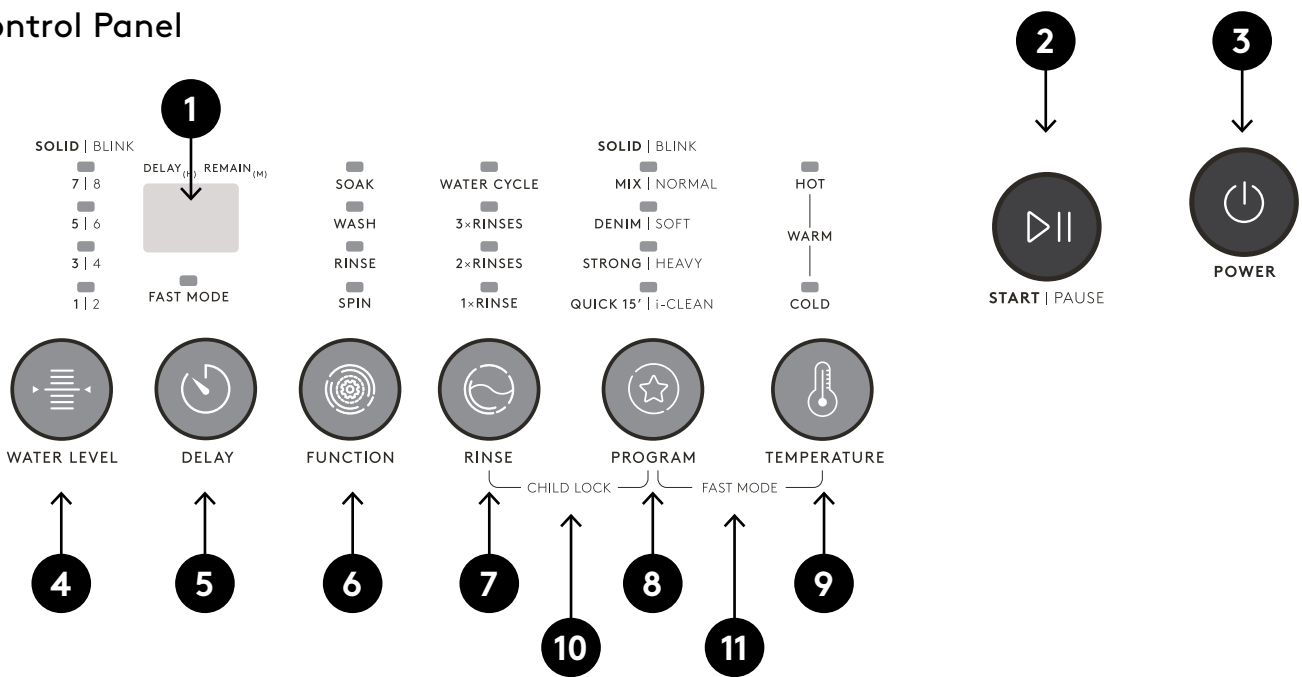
ontrol Panel

1

2

3

SOLID | BLINK

7 | 8

5 | 6

3 | 4

1 | 2

DELAY(H) REMAIN(M)

FAST MODE

SOAK

WASH

RINSE

SPIN

WATER CYCLE

3×RINSES

2×RINSES

1×RINSE

SOLID | BLINK

MIX | NORMAL

DENIM | SOFT

STRONG | HEAVY

QUICK 15′ | i-CLEAN

HOT

WARM

COLD

START | PAUSE

POWER

WATER LEVEL

DELAY

FUNCTION

RINSE

PROGRAM

TEMPERATURE

CHILD LOCK

FAST MODE

4

5

6

7

8

9

10

11